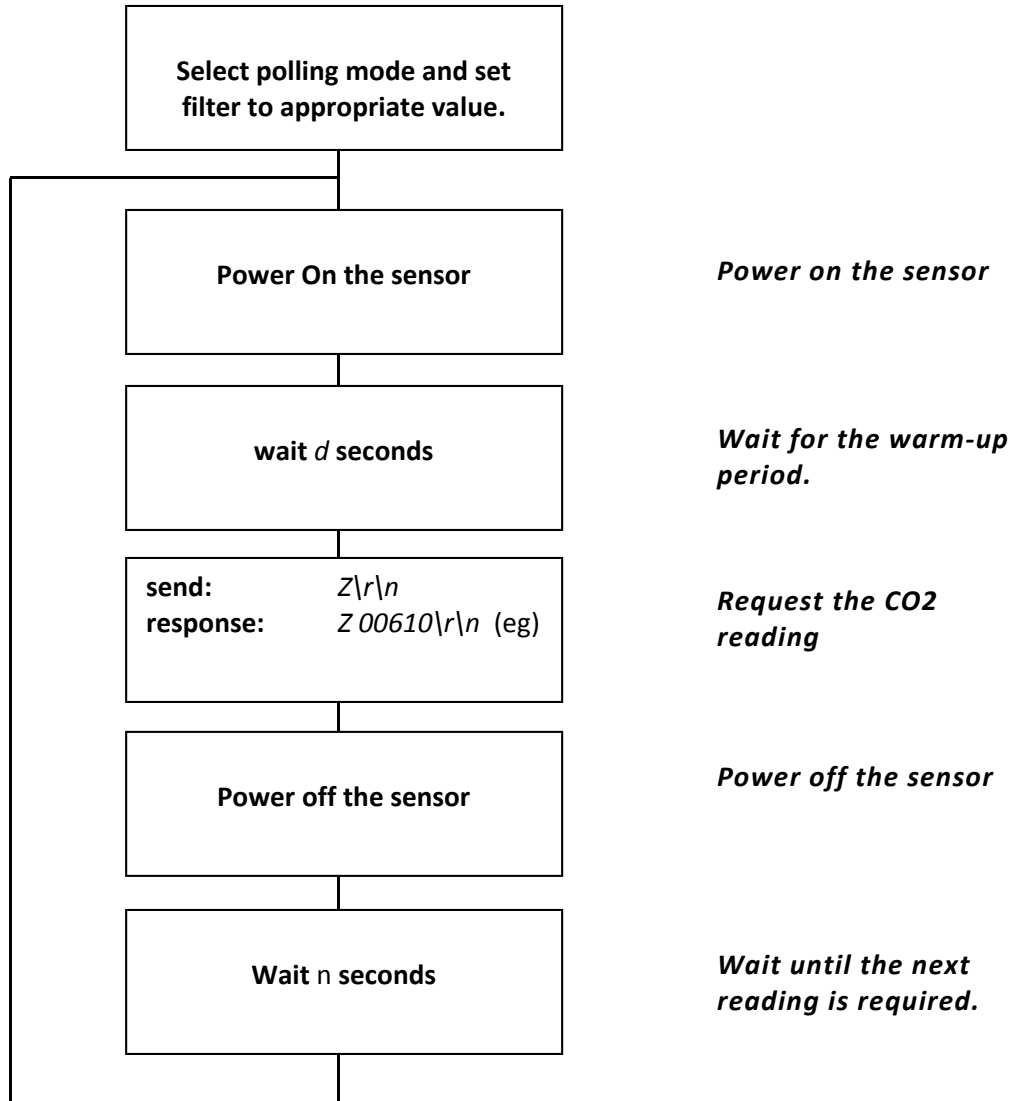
Select polling mode and set filter to appropriate value.

Power On the sensor

Power on the sensor

wait d seconds

Wait for the warm-up period.

send: Z\r\n
response: Z 00610\r\n (eg)

Request the CO2 reading

Power off the sensor

Power off the sensor

Wait n seconds

Wait until the next reading is required.